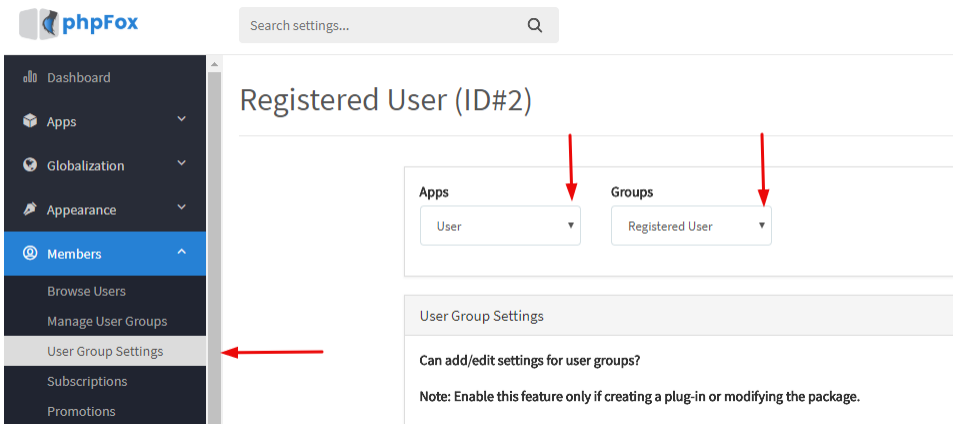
phpFox

Search settings...

Dashboard

Apps

Globalization

Appearance

Members

Browse Users

Manage User Groups

User Group Settings

Subscriptions

Promotions

Registered User (ID#2)

Apps

User

Groups

Registered User

User Group Settings

Can add/edit settings for user groups?

Note: Enable this feature only if creating a plug-in or modifying the package.